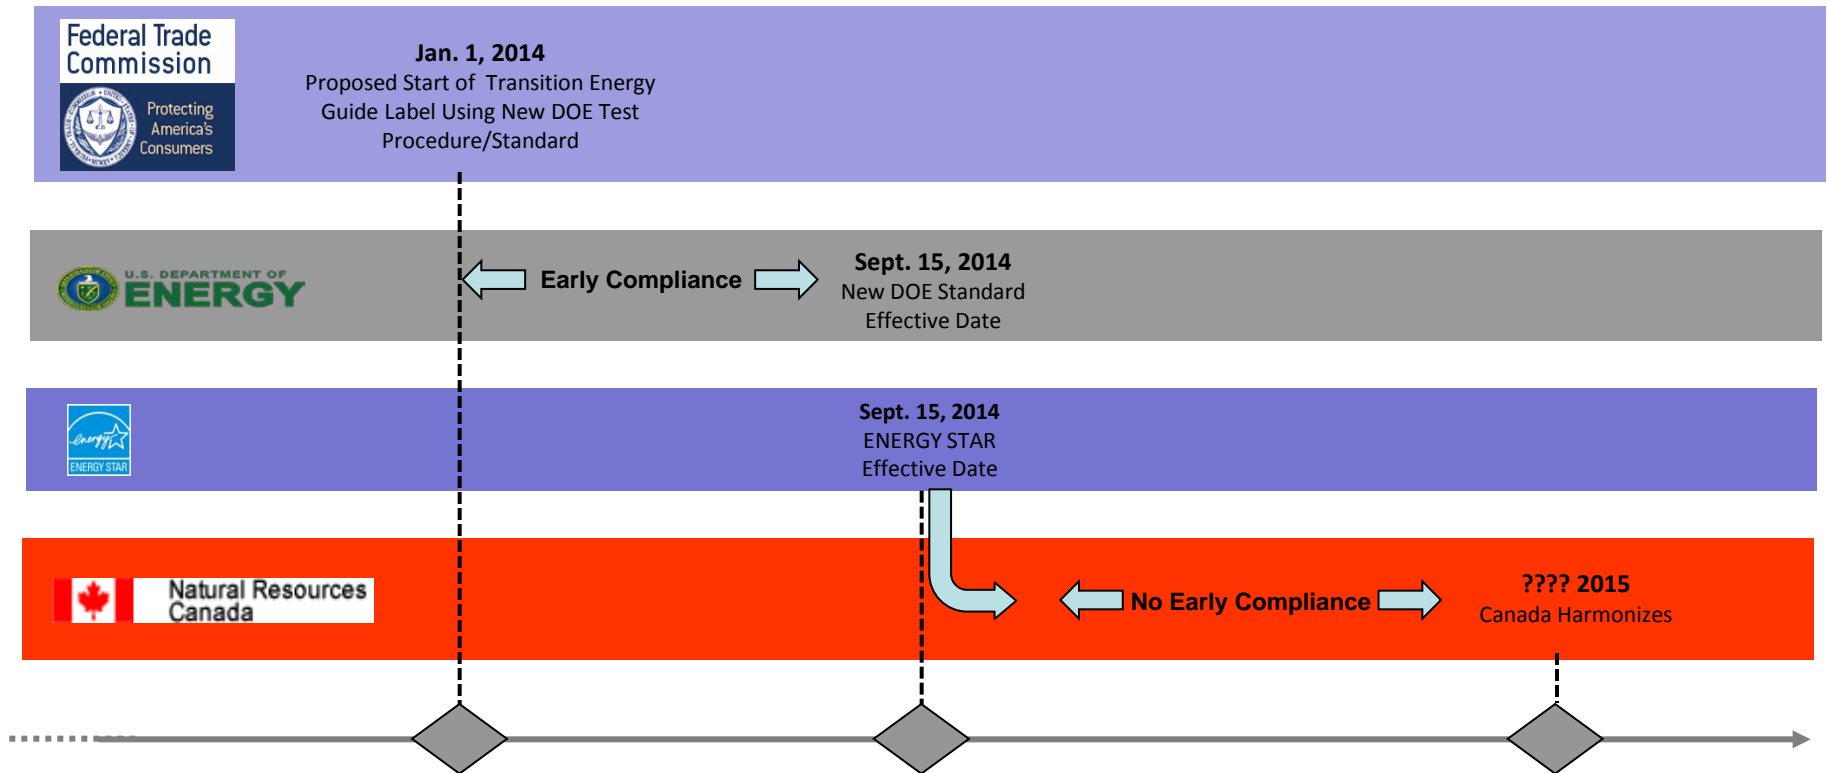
Federal Trade Commission

Protecting America's Consumers

Jan. 1, 2014
Proposed Start of Transition Energy Guide Label Using New DOE Test Procedure/Standard

U.S. DEPARTMENT OF ENERGY

Early Compliance

Sept. 15, 2014
New DOE Standard Effective Date

energy ENERGY STAR

Sept. 15, 2014
ENERGY STAR Effective Date

Natural Resources Canada

No Early Compliance

???? 2015
Canada Harmonizes